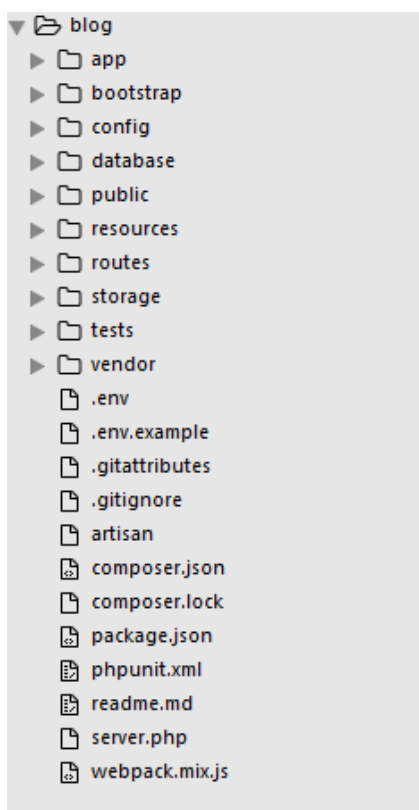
blog
app
bootstrap
config
database
public
resources
routes
storage
tests
vendor
.env
.env.example
.gitattributes
.gitignore
artisan
composer.json
composer.lock
package.json
phpunit.xml
readme.md
server.php
webpack.mix.js